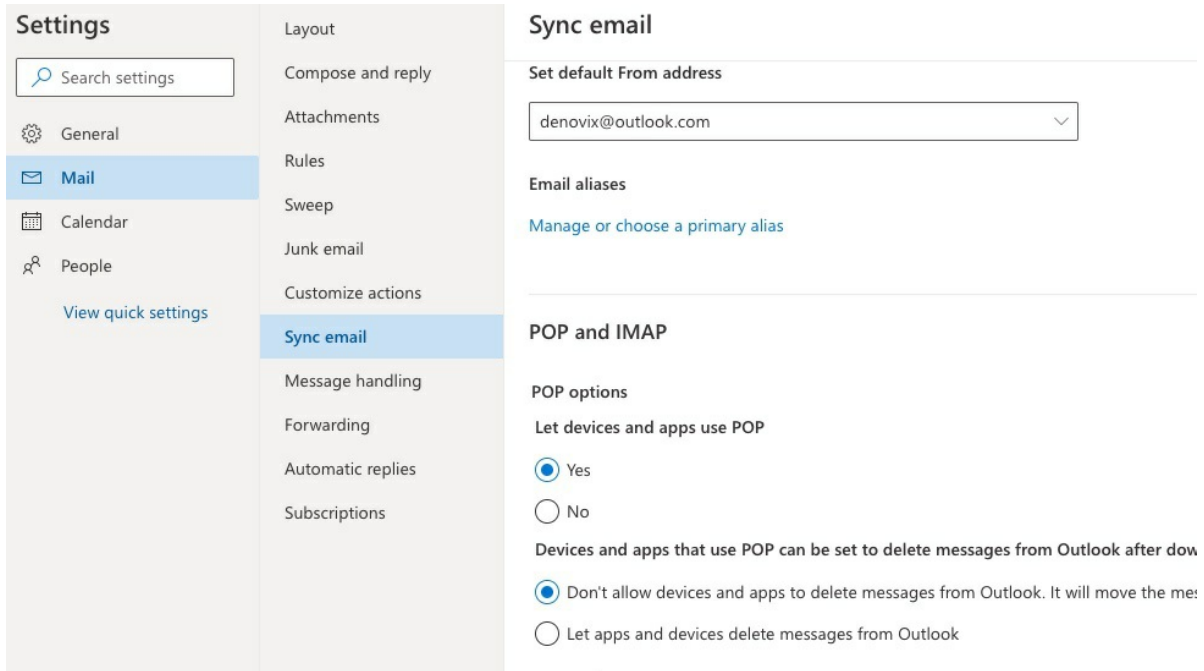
Settings

Search settings

General

Mail

Calendar

People

View quick settings

Layout

Compose and reply

Attachments

Rules

Sweep

Junk email

Customize actions

Sync email

Message handling

Forwarding

Automatic replies

Subscriptions

Sync email

Set default From address

denovix@outlook.com

Email aliases

Manage or choose a primary alias

POP and IMAP

POP options

Let devices and apps use POP

Yes

No

Devices and apps that use POP can be set to delete messages from Outlook after dow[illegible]

Don't allow devices and apps to delete messages from Outlook. It will move the me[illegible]

Let apps and devices delete messages from Outlook